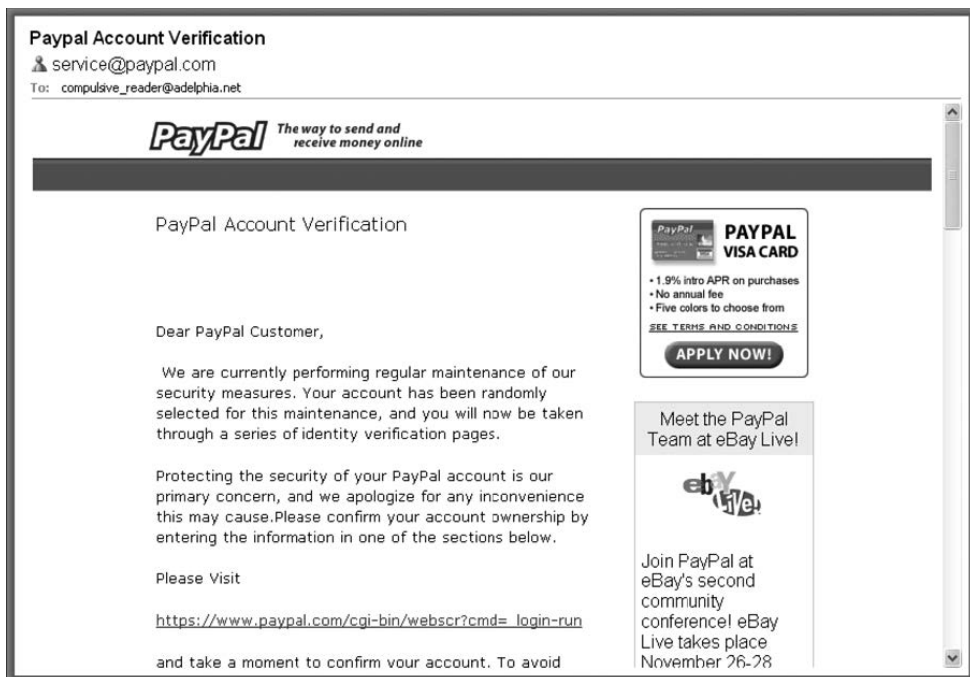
Paypal Account Verification
service@paypal.com
To: compulsive_reader@adelphia.net

PayPal The way to send and receive money online

PayPal Account Verification

Dear PayPal Customer,

We are currently performing regular maintenance of our security measures. Your account has been randomly selected for this maintenance, and you will now be taken through a series of identity verification pages.

Protecting the security of your PayPal account is our primary concern, and we apologize for any inconvenience this may cause.Please confirm your account ownership by entering the information in one of the sections below.

Please Visit

https://www.paypal.com/cgi-bin/webscr?cmd=_login-run

and take a moment to confirm your account. To avoid

PayPal
PAYPAL VISA CARD
• 1.9% intro APR on purchases
• No annual fee
• Five colors to choose from
SEE TERMS AND CONDITIONS
APPLY NOW!

Meet the PayPal Team at eBay Live!

ebay Live!

Join PayPal at eBay's second community conference! eBay Live takes place November 26-28